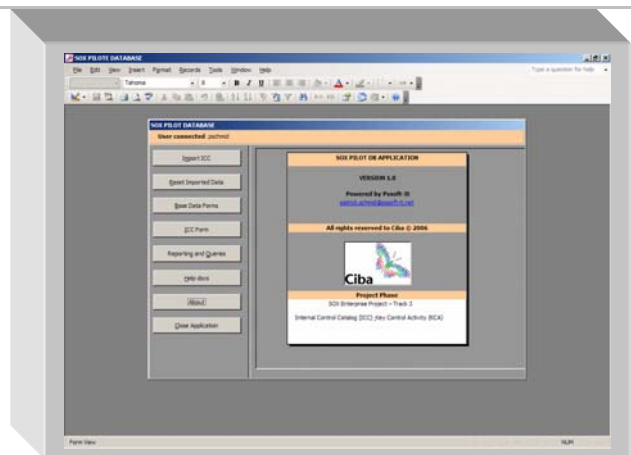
SOX PILOT DATABASE

File Edit View Insert Format Records Tools Window Help

Type a question for help

Tahoma 8 B I U

SOX PILOT DATABASE

User connected: pschmid

Import ICC

Reset Imported Data

Base Data Forms

ICC Form

Reporting and Queries

Help docs

About

Close Application

SOX PILOT DB APPLICATION

VERSION 1.0

Powered by Pasoft ®

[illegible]

All rights reserved to Ciba © 2006

Ciba

Project Phase

SOX Enterprise Project - Track 3

Internal Control Catalog (ICC) ,Key Control Activity (KCA)

Form View

NUM